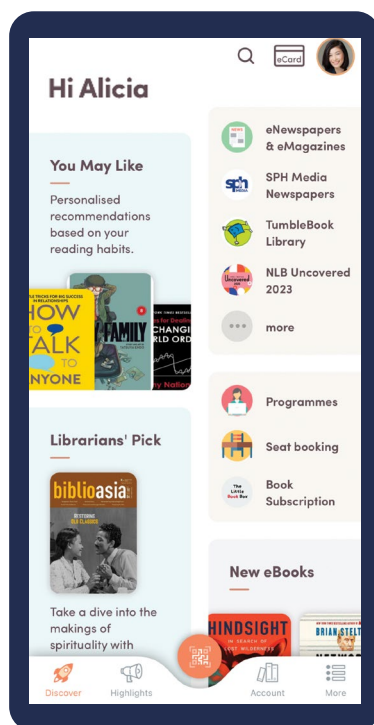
eCard

Hi Alicia

You May Like

Personalised recommendations based on your reading habits.

TLE TRICKS FOR BIG SUCCESS IN RELATIONSHIPS
HOW TO TALK TO ANYONE

FAMILY

CHANGING WORLD ORDER

Nations

Librarians' Pick

biblioasia

RESTORING OLD CLASSICS

Take a dive into the makings of spirituality with

eNewspapers & eMagazines

SPH Media Newspapers

TumbleBook Library

NLB Uncovered 2023

more

Programmes

Seat booking

Book Subscription

The Little Book Box

New eBooks

HINDSIGHT

IN SEARCH OF LOST MILLENNIALS

BRIAN STELTER

Discover

Highlights

Account

More